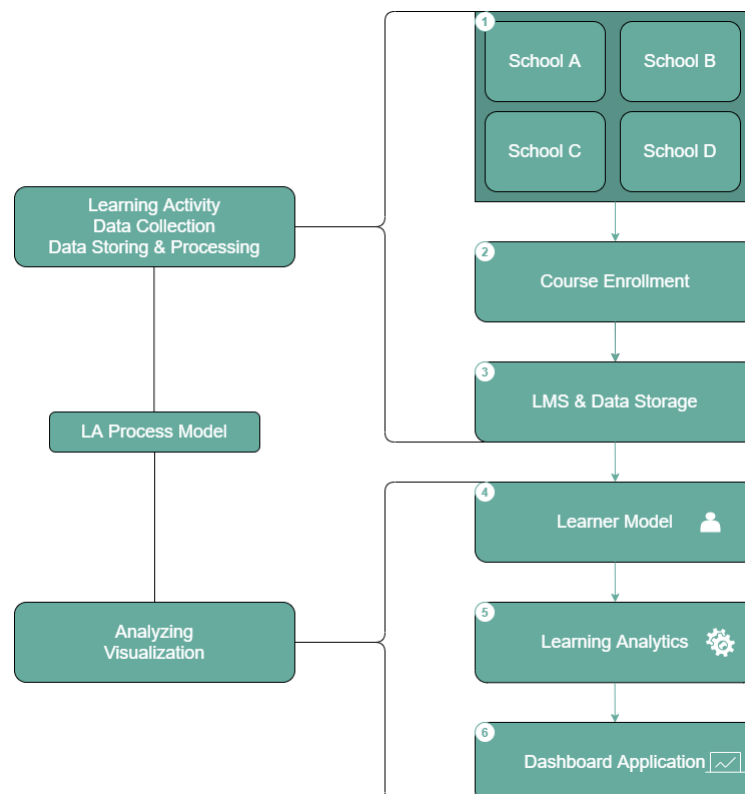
Learning Activity
Data Collection
Data Storing & Processing

LA Process Model

Analyzing
Visualization

1
School A
School B
School C
School D

2
Course Enrollment

3
LMS & Data Storage

4
Learner Model

5
Learning Analytics

6
Dashboard Application